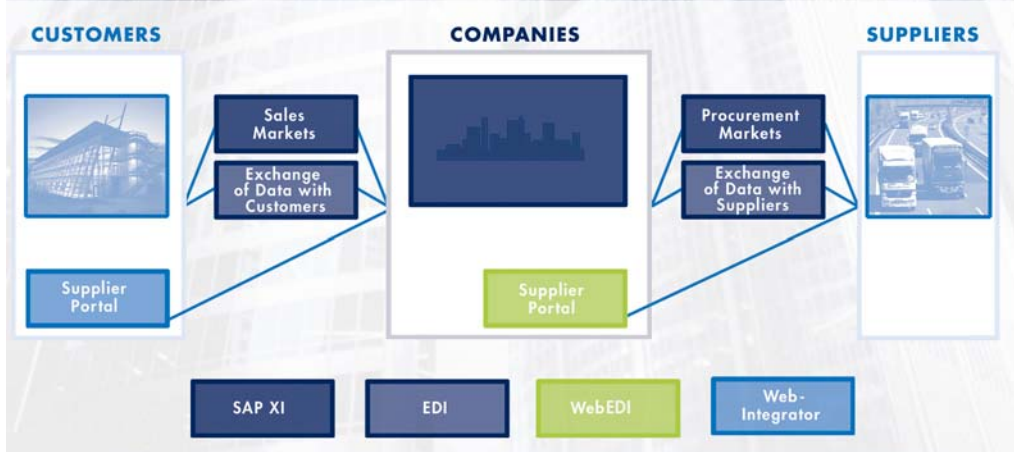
CUSTOMERS

COMPANIES

SUPPLIERS

Sales Markets

Exchange of Data with Customers

Procurement Markets

Exchange of Data with Suppliers

Supplier Portal

Supplier Portal

SAP XI

EDI

WebEDI

Web-Integrator